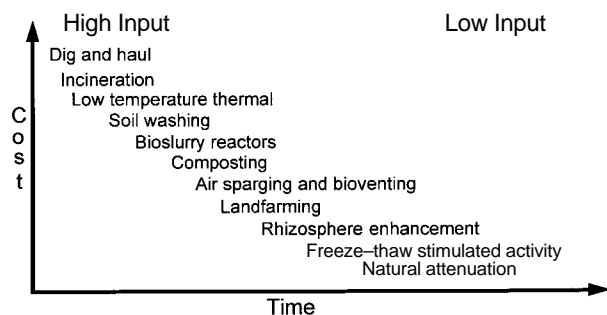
High Input

Low Input

Dig and haul
Incineration
Low temperature thermal
Soil washing
Bioslurry reactors
Composting
Air sparging and bioventing
Landfarming
Rhizosphere enhancement
Freeze–thaw stimulated activity
Natural attenuation

Cost

Time